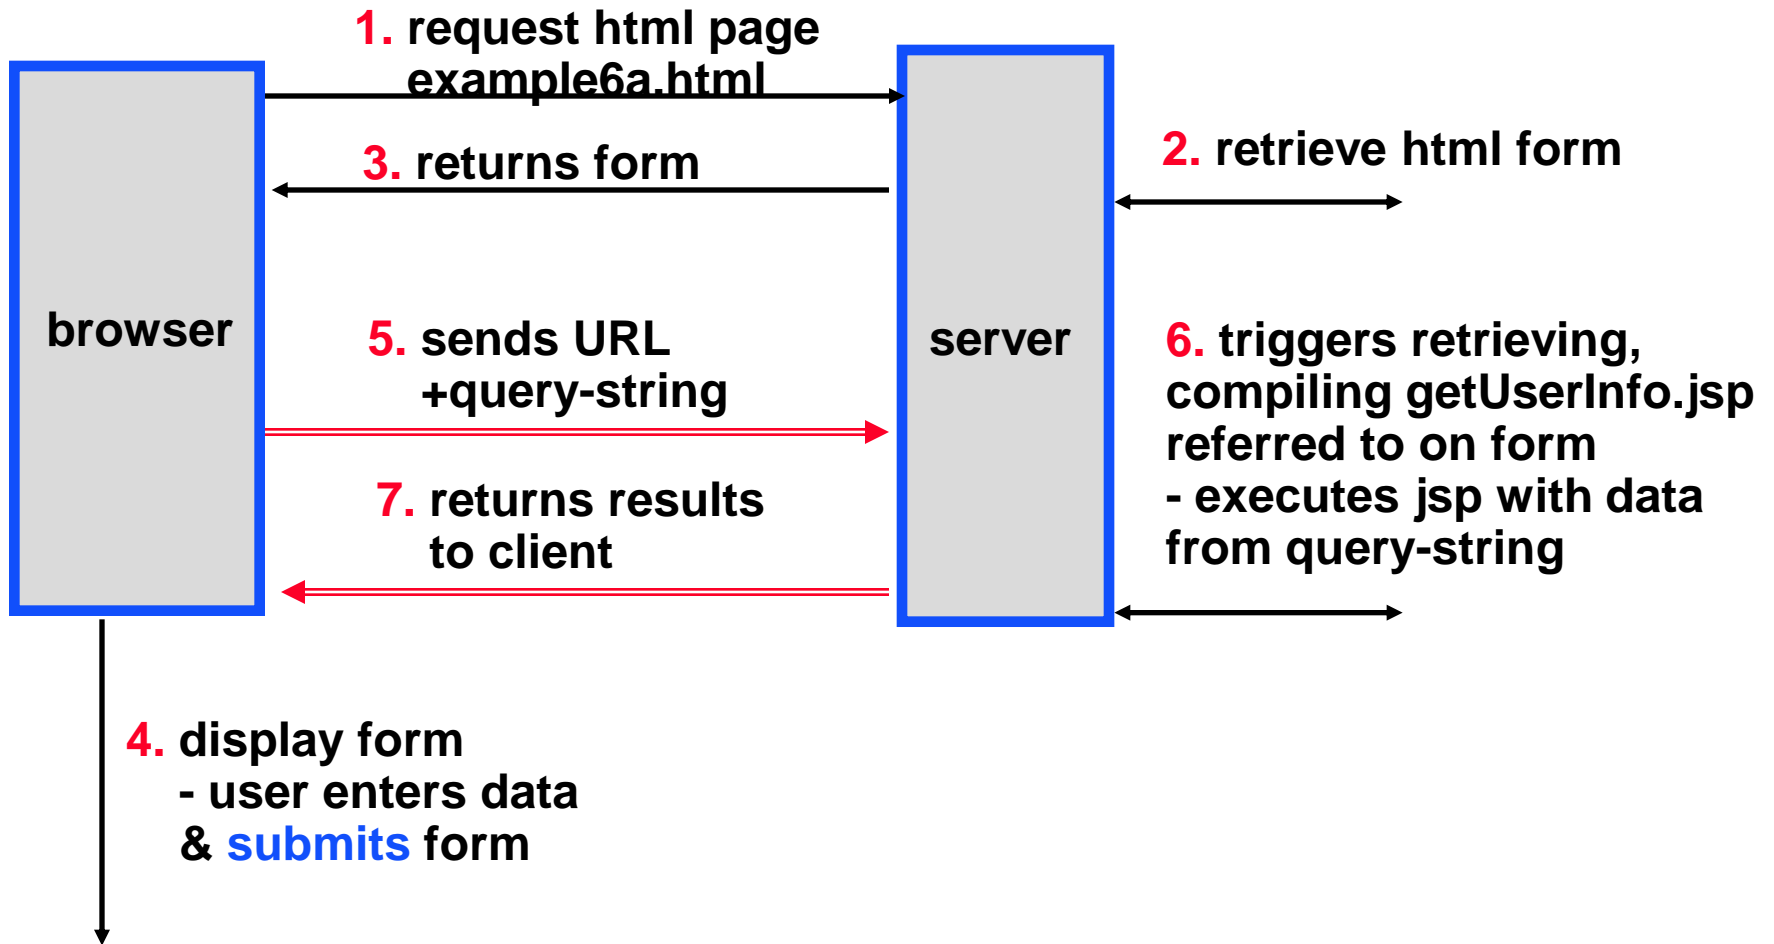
1. request html page
example6a.html

3. returns form

2. retrieve html form

browser

5. sends URL
+query-string

server

6. triggers retrieving, compiling getUserInfo.jsp referred to on form
- executes jsp with data from query-string

7. returns results
to client

4. display form
- user enters data
& submits form